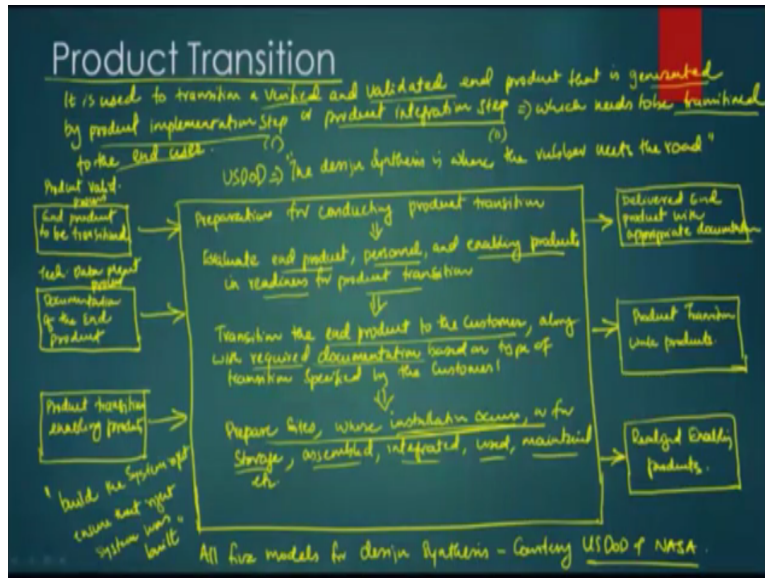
Product Transition

It is used to transition a verified and validated end product that is generated by product implementation step or product integration step ⇒ which needs to be transitioned to the end user.

USDOD ⇒ "The design synthesis is where the rubber meets the road"

Product Valid. process

End product to be transitioned

tech. Data Mgmt process

Documentation of the end product

Product transition enabling products

"build the system right ensure that your system was built"

Preparation for conducting product transition

Evaluate end product, personnel, and enabling products in readiness for product transition

Transition the end product to the customer, along with required documentation based on type of transition specified by the customer!

Prepare sites, where installation occurs, or for storage, assembled, integrated, used, maintained etc.

Delivered end product with appropriate documentation

Product Transition work products.

Realized Enabling products.

All five models for design synthesis – Courtesy USDOD & NASA.